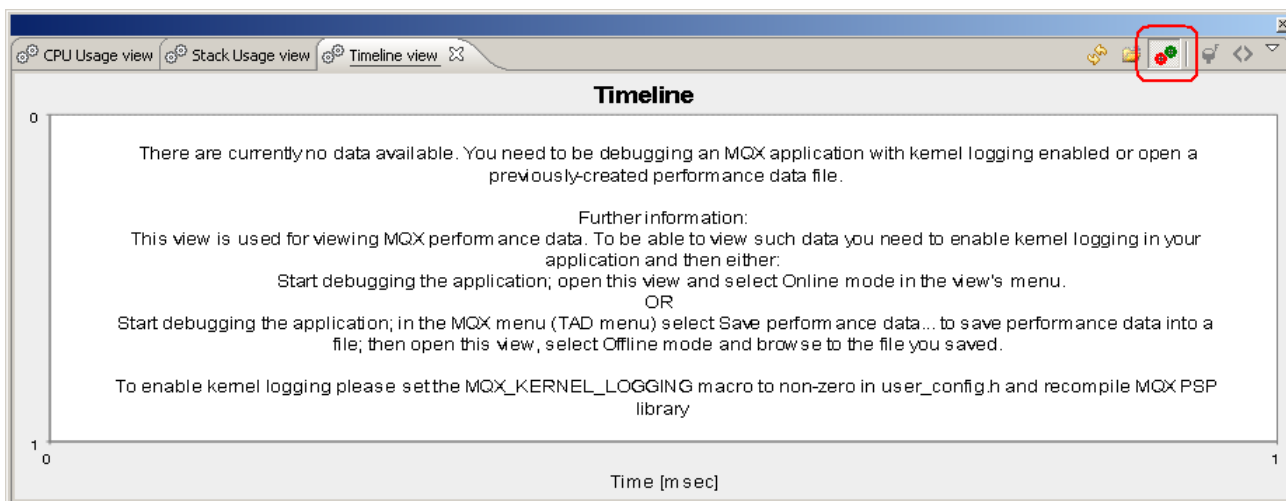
CPU Usage view | Stack Usage view | Timeline view

Timeline

0

There are currently no data available. You need to be debugging an MQX application with kernel logging enabled or open a previously-created performance data file.

Further information:
This view is used for viewing MQX performance data. To be able to view such data you need to enable kernel logging in your application and then either:
Start debugging the application; open this view and select Online mode in the view's menu.
OR
Start debugging the application; in the MQX menu (TAD menu) select Save performance data... to save performance data into a file; then open this view, select Offline mode and browse to the file you saved.

To enable kernel logging please set the MQX_KERNEL_LOGGING macro to non-zero in user_config.h and recompile MQX PSP library

1
0
1
Time [msec]